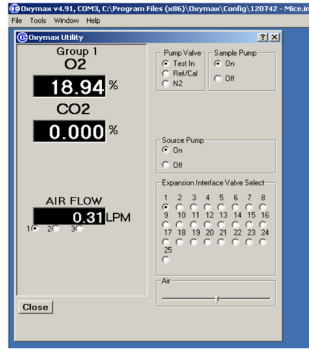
Oxymax v4.91, COM3, C:\Program Files (x86)\Oxymax\Config\120742 - Mice.in

File Tools Window Help

Oxymax Utility

? X

Group 1

O2

18.94 %

CO2

0.000 %

AIR FLOW

0.31 LPM

1 2 3

Pump Valve

Test In

Ref/Cal

N2

Sample Pump

On

Off

Source Pump

On

Off

Expansion Interface Valve Select

1 2 3 4 5 6 7 8

9 10 11 12 13 14 15 16

17 18 19 20 21 22 23 24

25

Air

Close